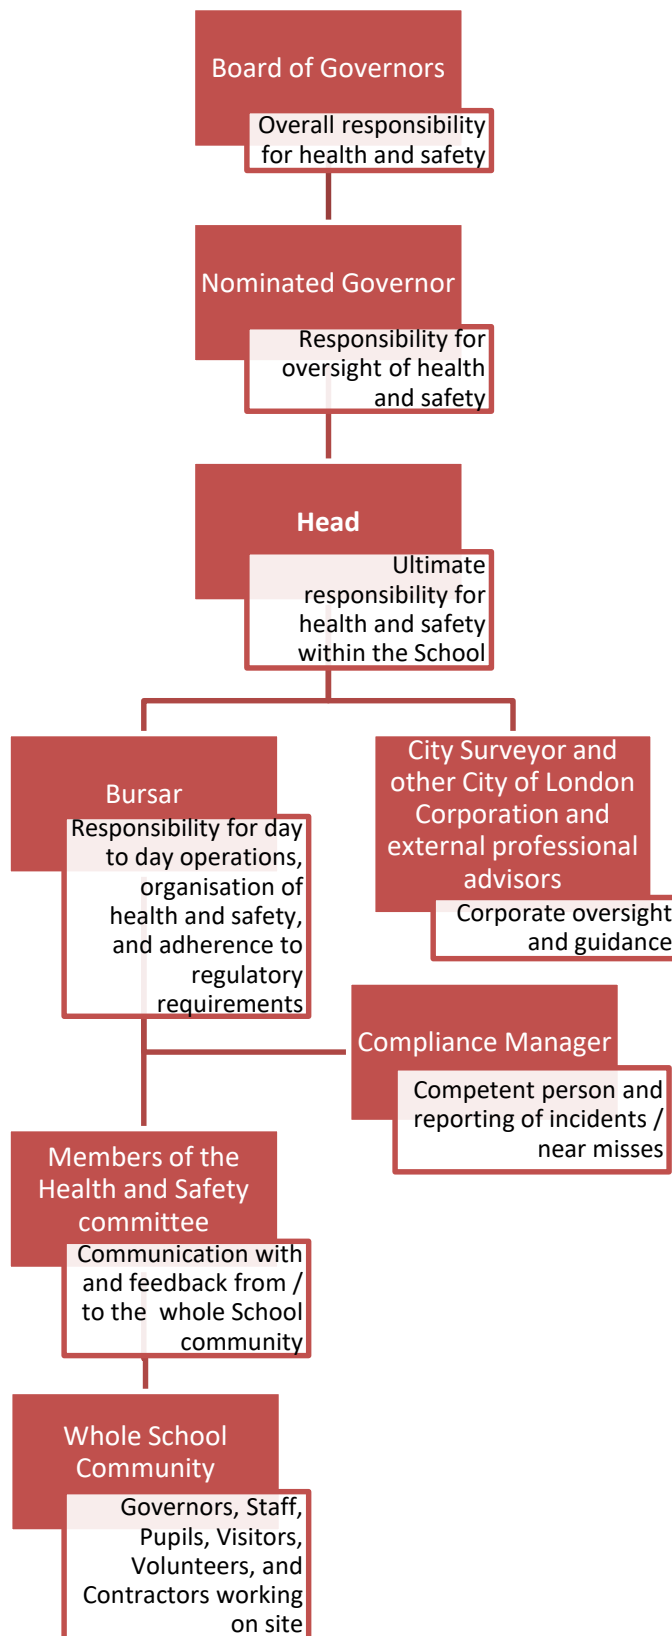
Board of Governors

Overall responsibility for health and safety

Nominated Governor

Responsibility for oversight of health and safety

Head

Ultimate responsibility for health and safety within the School

Bursar

Responsibility for day to day operations, organisation of health and safety, and adherence to regulatory requirements

City Surveyor and other City of London Corporation and external professional advisors

Corporate oversight and guidance

Compliance Manager

Competent person and reporting of incidents / near misses

Members of the Health and Safety committee

Communication with and feedback from / to the whole School community

Whole School Community

Governors, Staff, Pupils, Visitors, Volunteers, and Contractors working on site